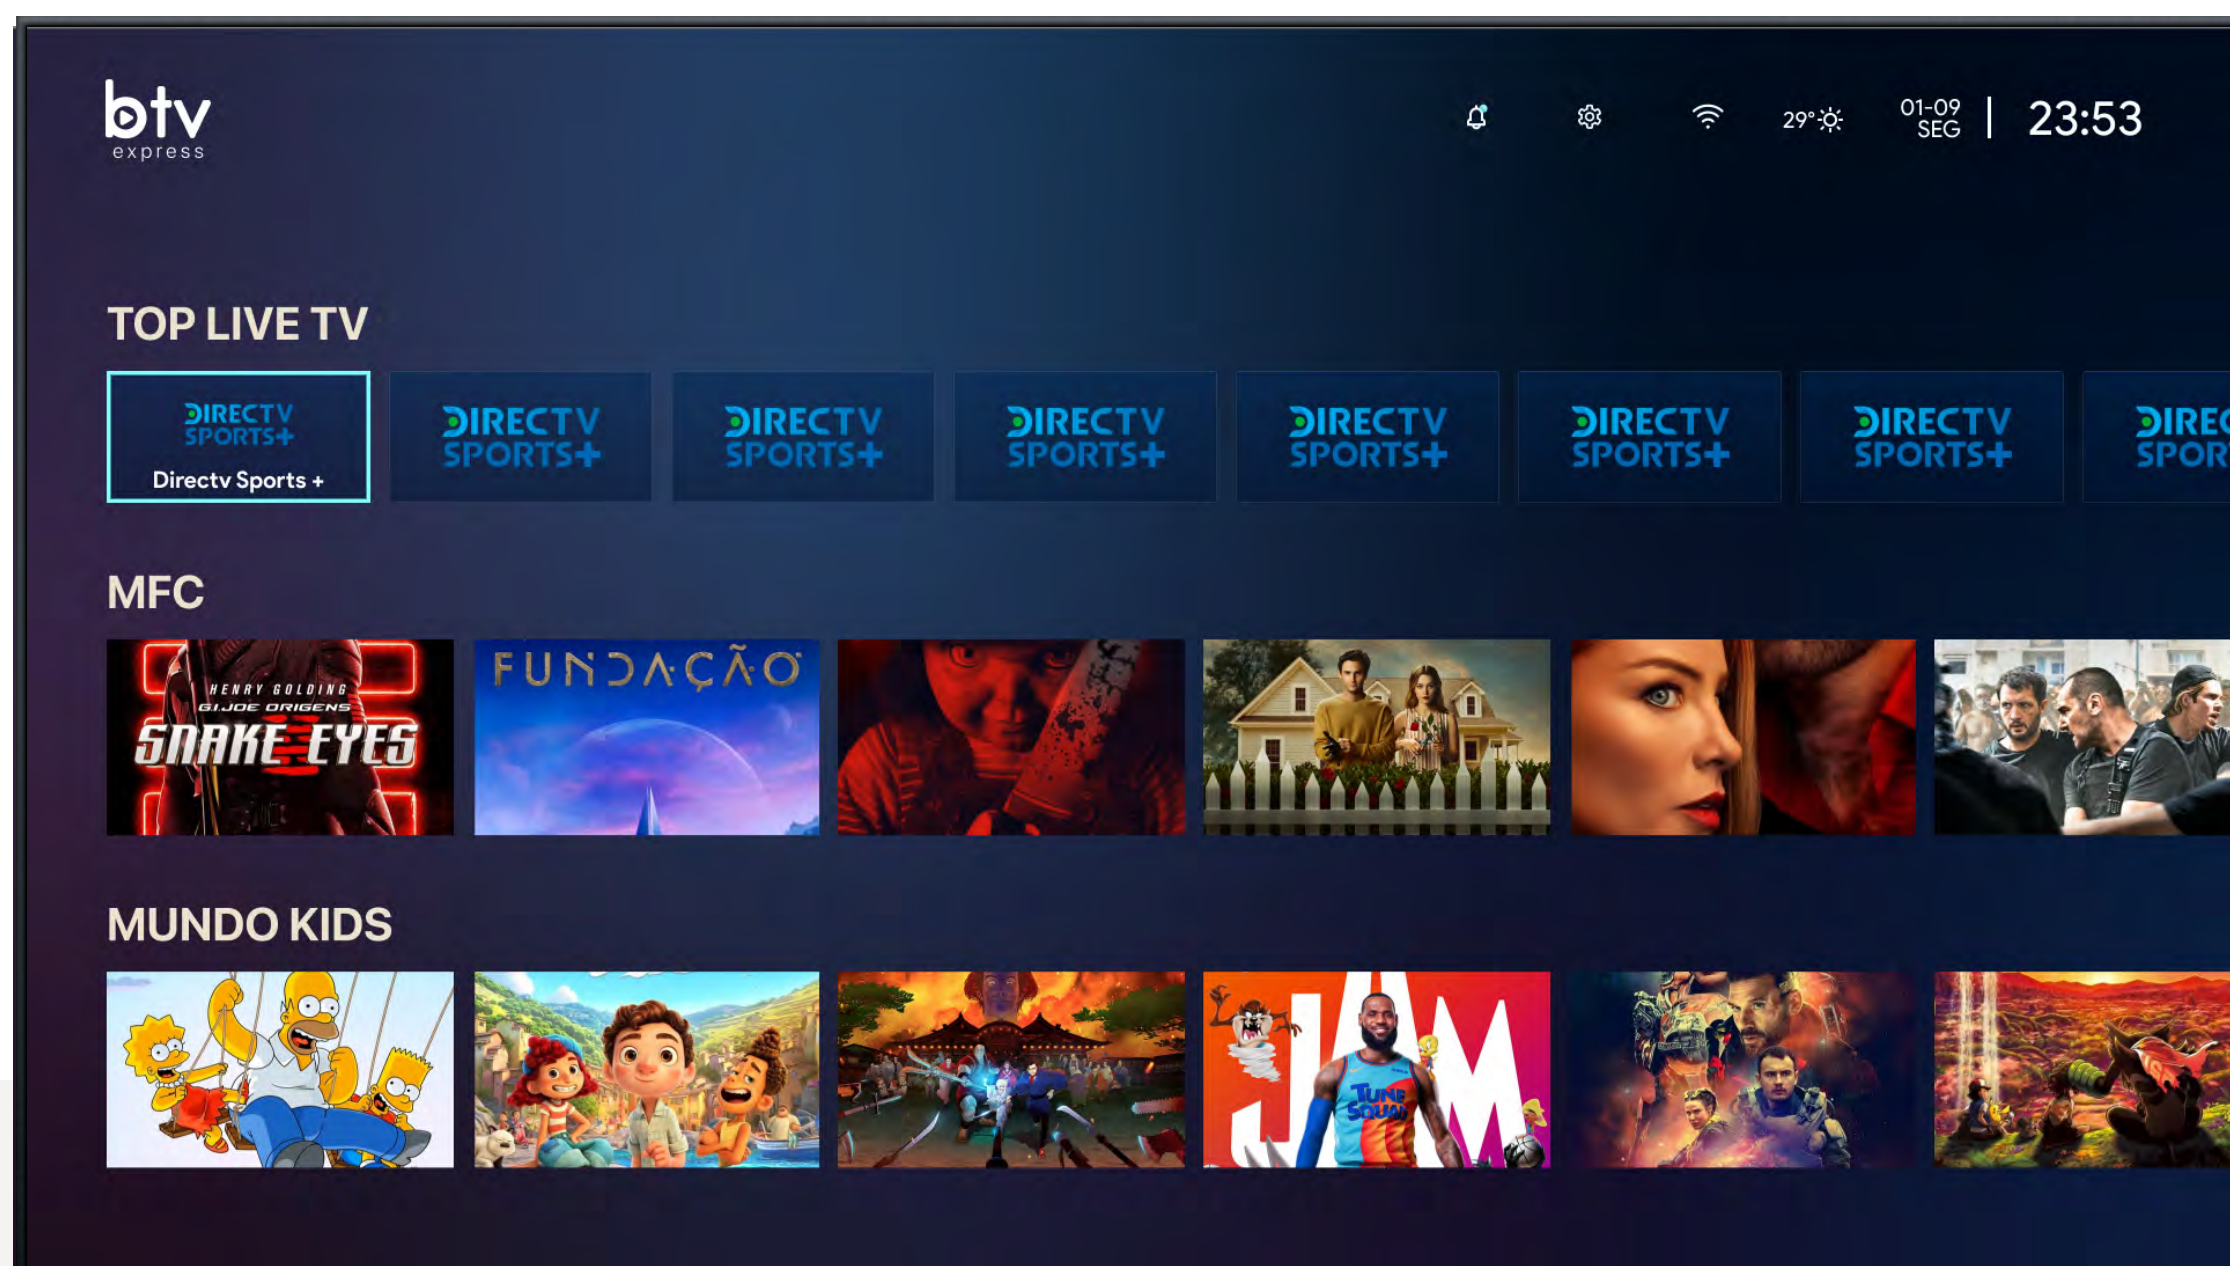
btv express

29° 01-09 SEG | 23:53

TOP LIVE TV

DIRECTV SPORTS+
Directv Sports +

DIRECTV SPORTS+

DIRECTV SPORTS+

DIRECTV SPORTS+

DIRECTV SPORTS+

DIRECTV SPORTS+

DIRECTV SPORTS+

DIREC SPOR

MFC

HENRY GOLDING
G.I.JOE ORIGENS
SNAKE EYES

FUNDAÇÃO

MUNDO KIDS

JAM
TUNE SQUAD